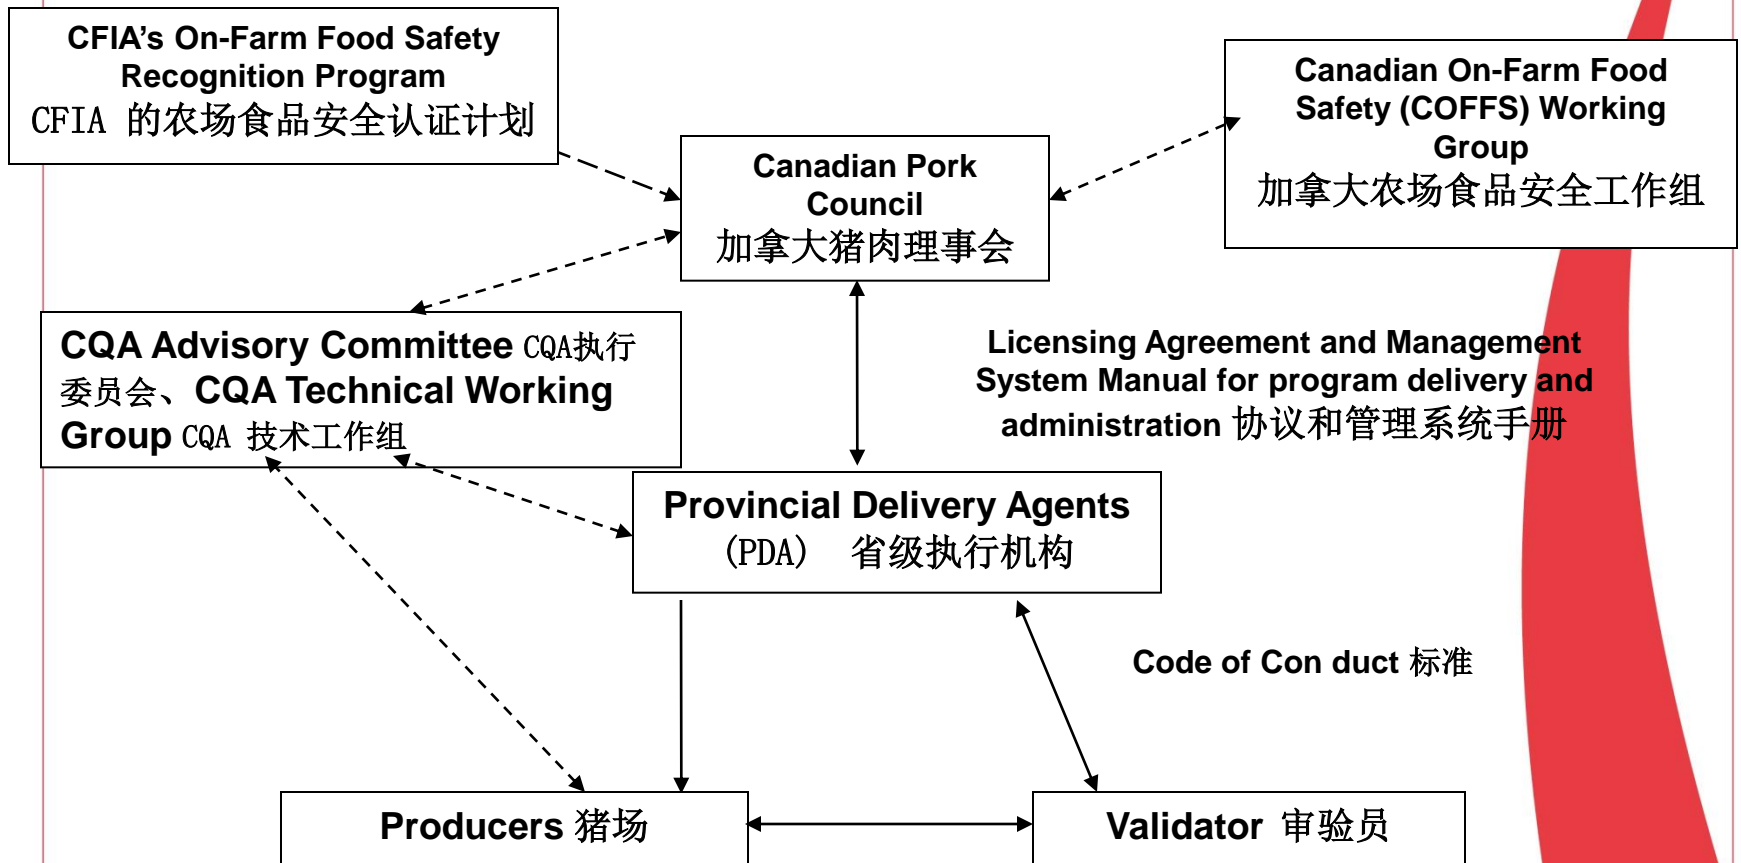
CFIA's On-Farm Food Safety Recognition Program
CFIA 的农场食品安全认证计划

Canadian Pork Council
加拿大猪肉理事会

Canadian On-Farm Food Safety (COFFS) Working Group
加拿大农场食品安全工作组

CQA Advisory Committee CQA执行委员会、CQA Technical Working Group CQA 技术工作组

Licensing Agreement and Management System Manual for program delivery and administration 协议和管理系统手册

Provincial Delivery Agents
(PDA) 省级执行机构

Code of Con duct 标准

Producers 猪场

Validator 审验员